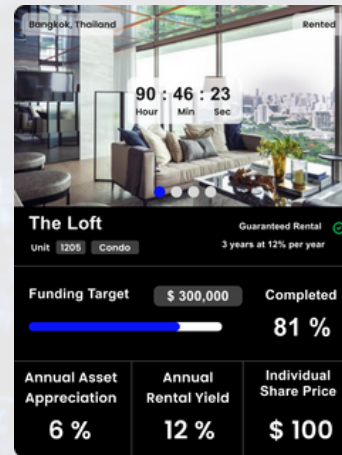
Bangkok, Thailand

Rented

90 : 46 : 23
Hour Min Sec

The Loft

Unit 1205 Condo

Guaranteed Rental
3 years at 12% per year

Funding Target

$ 300,000

Completed

81 %

Annual Asset Appreciation

6 %

Annual Rental Yield

12 %

Individual Share Price

$ 100